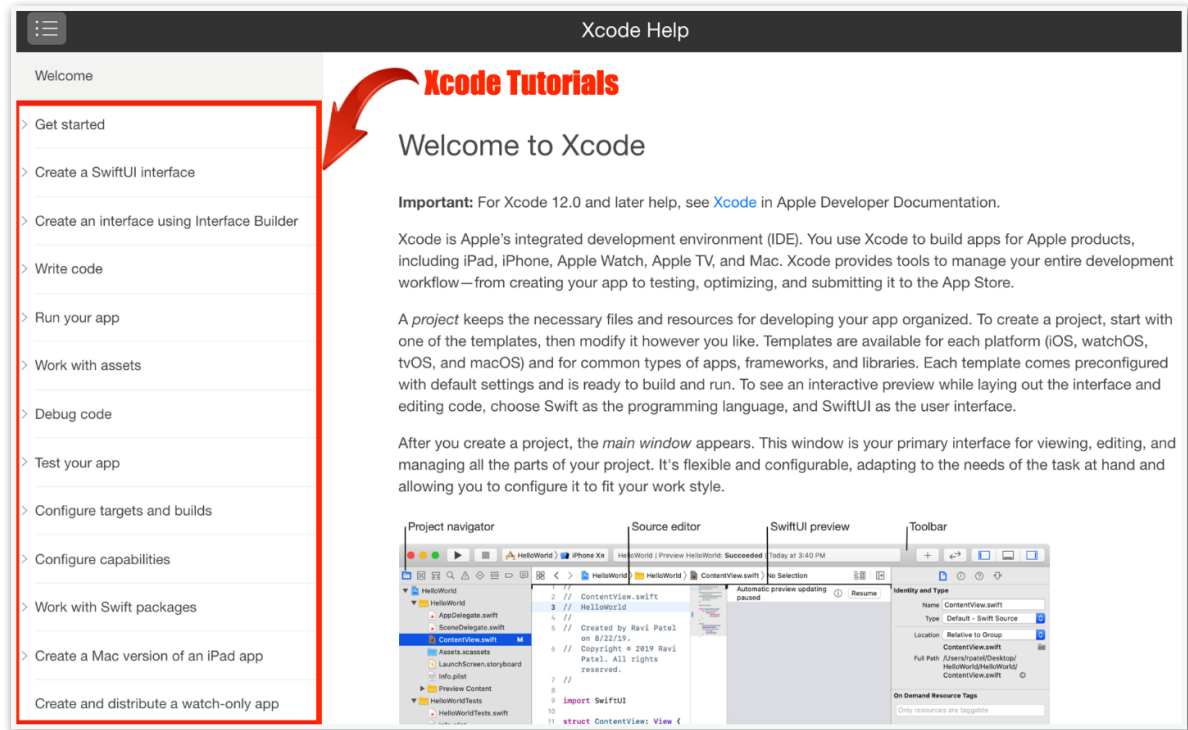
Xcode Help

Welcome

Get started

Create a SwiftUI interface

Create an interface using Interface Builder

Write code

Run your app

Work with assets

Debug code

Test your app

Configure targets and builds

Configure capabilities

Work with Swift packages

Create a Mac version of an iPad app

Create and distribute a watch-only app

Xcode Tutorials

Welcome to Xcode

**Important:** For Xcode 12.0 and later help, see Xcode in Apple Developer Documentation.

Xcode is Apple's integrated development environment (IDE). You use Xcode to build apps for Apple products, including iPad, iPhone, Apple Watch, Apple TV, and Mac. Xcode provides tools to manage your entire development workflow—from creating your app to testing, optimizing, and submitting it to the App Store.

A *project* keeps the necessary files and resources for developing your app organized. To create a project, start with one of the templates, then modify it however you like. Templates are available for each platform (iOS, watchOS, tvOS, and macOS) and for common types of apps, frameworks, and libraries. Each template comes preconfigured with default settings and is ready to build and run. To see an interactive preview while laying out the interface and editing code, choose Swift as the programming language, and SwiftUI as the user interface.

After you create a project, the *main window* appears. This window is your primary interface for viewing, editing, and managing all the parts of your project. It's flexible and configurable, adapting to the needs of the task at hand and allowing you to configure it to fit your work style.

Project navigator
Source editor
SwiftUI preview
Toolbar

HelloWorld | iPhone Xs | HelloWorld | Preview HelloWorld: Succeeded | Today at 3:40 PM

HelloWorld | HelloWorld | ContentView.swift | No Selection

HelloWorld
HelloWorld
AppDelegate.swift
SceneDelegate.swift
ContentView.swift M
Assets.xcassets
LaunchScreen.storyboard
Info.plist
Preview Content
HelloWorldTests
HelloWorldTests.swift

2 // ContentView.swift
3 // HelloWorld
4 //
5 // Created by Ravi Patel on 8/22/19.
6 // Copyright © 2019 Ravi Patel. All rights reserved.
7 //

import SwiftUI

11 struct ContentView: View {

Automatic preview updating paused
Resume

Identity and Type
Name ContentView.swift
Type Default - Swift Source
Location Relative to Group
ContentView.swift
Full Path /Users/rpatel/Desktop/HelloWorld/HelloWorld/ContentView.swift

On Demand Resource Tags
Only resources are taggable